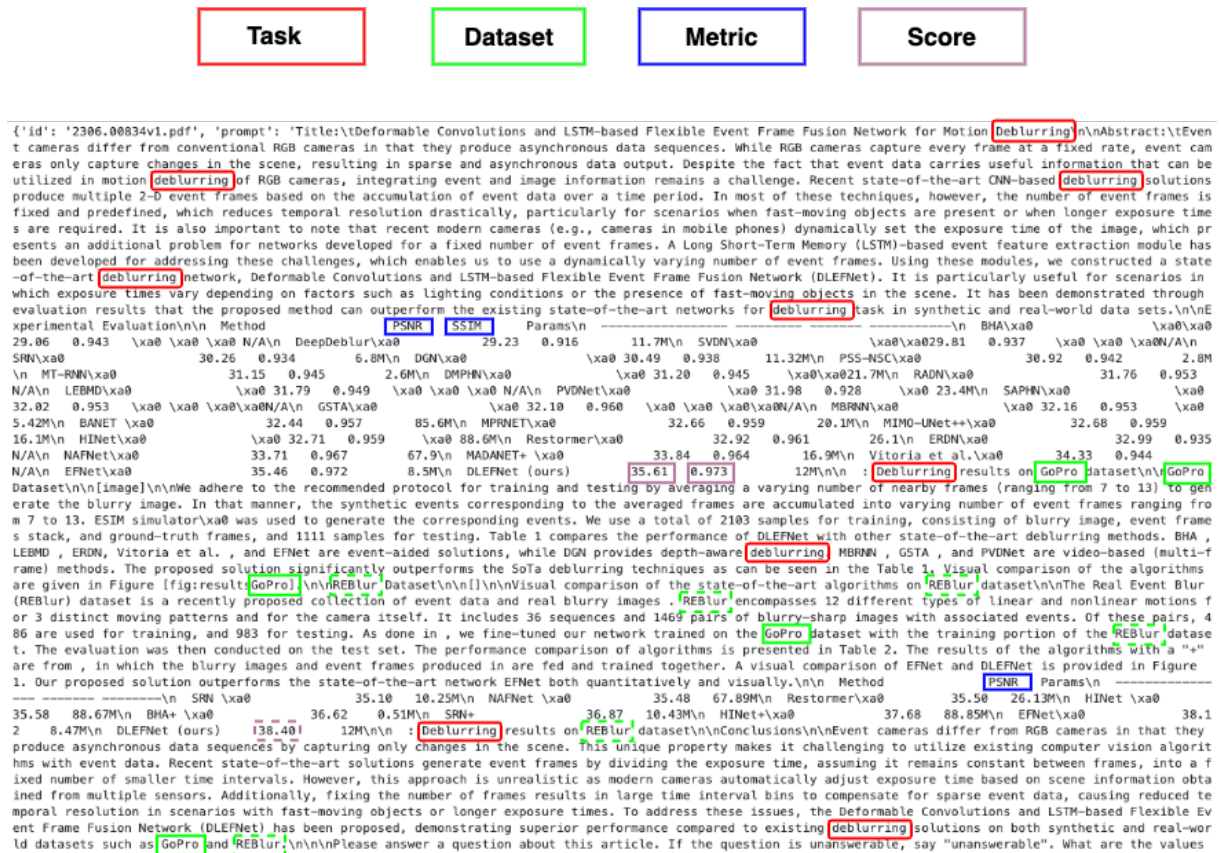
Task

Dataset

Metric

Score

{'id': '2306.00834v1.pdf', 'prompt': 'Title:\tDeformable Convolutions and LSTM-based Flexible Event Frame Fusion Network for Motion Deblurring\n\nAbstract:\tEvent cameras differ from conventional RGB cameras in that they produce asynchronous data sequences. While RGB cameras capture every frame at a fixed rate, event cameras only capture changes in the scene, resulting in sparse and asynchronous data output. Despite the fact that event data carries useful information that can be utilized in motion deblurring of RGB cameras, integrating event and image information remains a challenge. Recent state-of-the-art CNN-based deblurring solutions produce multiple 2-D event frames based on the accumulation of event data over a time period. In most of these techniques, however, the number of event frames is fixed and predefined, which reduces temporal resolution drastically, particularly for scenarios when fast-moving objects are present or when longer exposure times are required. It is also important to note that recent modern cameras (e.g., cameras in mobile phones) dynamically set the exposure time of the image, which presents an additional problem for networks developed for a fixed number of event frames. A Long Short-Term Memory (LSTM)-based event feature extraction module has been developed for addressing these challenges, which enables us to use a dynamically varying number of event frames. Using these modules, we constructed a state-of-the-art deblurring network, Deformable Convolutions and LSTM-based Flexible Event Frame Fusion Network (DLEFNet). It is particularly useful for scenarios in which exposure times vary depending on factors such as lighting conditions or the presence of fast-moving objects in the scene. It has been demonstrated through evaluation results that the proposed method can outperform the existing state-of-the-art networks for deblurring task in synthetic and real-world data sets.\n\nExperimental Evaluation\n\n Method PSNR SSIM Params\n ------------------ -------- -------- -----------\n BHA\xa0 \xa0 29.06 0.943 \xa0 \xa0 \xa0 N/A\n DeepDeblur\xa0 29.23 0.916 11.7M\n SVDN\xa0 \xa0\xa029.81 0.937 \xa0 \xa0 \xa0N/A\n SRN\xa0 30.26 0.934 6.8M\n DGN\xa0 \xa0 30.49 0.938 11.32M\n PSS-NSC\xa0 30.92 0.942 2.8M\n MT-RNN\xa0 31.15 0.945 2.6M\n DMPHN\xa0 \xa0 31.20 0.945 \xa0\xa021.7M\n RADN\xa0 31.76 0.953 N/A\n LEBMD\xa0 \xa0 31.79 0.949 \xa0 \xa0 \xa0 N/A\n PVDNet\xa0 \xa0 31.98 0.928 \xa0 23.4M\n SAPHN\xa0 \xa0 32.02 0.953 \xa0 \xa0 \xa0\xa0N/A\n GSTA\xa0 \xa0 32.10 0.960 \xa0 \xa0 \xa0\xa0N/A\n MBRNN\xa0 \xa0 32.16 0.953 \xa0 5.42M\n BANET \xa0 32.44 0.957 85.6M\n MPRNET\xa0 32.66 0.959 20.1M\n MIMO-UNet++\xa0 32.68 0.959 16.1M\n HINet\xa0 \xa0 32.71 0.959 \xa0 88.6M\n Restormer\xa0 32.92 0.961 26.1\n ERDN\xa0 32.99 0.935 N/A\n NAFNet\xa0 33.71 0.967 67.9\n MADANET+ \xa0 33.84 0.964 16.9M\n Vitoria et al.\xa0 34.33 0.944 N/A\n EFNet\xa0 35.46 0.972 8.5M\n DLEFNet (ours) 35.61 0.973 12M\n : Deblurring results on GoPro dataset\n\nGoPro Dataset\n\n[image]\n\nWe adhere to the recommended protocol for training and testing by averaging a varying number of nearby frames (ranging from 7 to 13) to generate the blurry image. In that manner, the synthetic events corresponding to the averaged frames are accumulated into varying number of event frames ranging from 7 to 13. ESIM simulator\xa0 was used to generate the corresponding events. We use a total of 2103 samples for training, consisting of blurry image, event frames stack, and ground-truth frames, and 1111 samples for testing. Table 1 compares the performance of DLEFNet with other state-of-the-art deblurring methods. BHA , LEBMD , ERDN, Vitoria et al. , and EFNet are event-aided solutions, while DGN provides depth-aware deblurring. MBRNN , GSTA , and PVDNet are video-based (multi-frame) methods. The proposed solution outperforms the SoTa deblurring techniques as can be seen in the Table 1. Visual comparison of the algorithms are given in Figure [fig:resultsGoPro] \n\nREBlur Dataset\n\n[]\n\nVisual comparison of the state-of-the-art algorithms on REBlur dataset\n\nThe Real Event Blur (REBlur) dataset is a recently proposed collection of event data and real blurry images . REBlur encompasses 12 different types of linear and nonlinear motions for 3 distinct moving patterns and for the camera itself. It includes 36 sequences and 1469 pairs of blurry-sharp images with associated events. Of these pairs, 486 are used for training, and 983 for testing. As done in , we fine-tuned our network trained on the GoPro dataset with the training portion of the REBlur dataset. The evaluation was then conducted on the test set. The performance comparison of algorithms is presented in Table 2. The results of the algorithms with a "+" are from , in which the blurry images and event frames produced in are fed and trained together. A visual comparison of EFNet and DLEFNet is provided in Figure 1. Our proposed solution outperforms the state-of-the-art network EFNet both quantitatively and visually.\n\n Method PSNR Params\n ------------- ------- --------\n SRN \xa0 35.10 10.25M\n NAFNet \xa0 35.48 67.89M\n Restormer\xa0 35.50 26.13M\n HINet \xa0 35.58 88.67M\n BHA+ \xa0 36.62 0.51M\n SRN+ 36.87 10.43M\n HINet+\xa0 37.68 88.85M\n EFNet\xa0 38.12 8.47M\n DLEFNet (ours) 38.40 12M\n\n : Deblurring results on REBlur dataset\n\nConclusions\n\nEvent cameras differ from RGB cameras in that they produce asynchronous data sequences by capturing only changes in the scene. This unique property makes it challenging to utilize existing computer vision algorithms with event data. Recent state-of-the-art solutions generate event frames by dividing the exposure time, assuming it remains constant between frames, into a fixed number of smaller time intervals. However, this approach is unrealistic as modern cameras automatically adjust exposure time based on scene information obtained from multiple sensors. Additionally, fixing the number of frames results in large time interval bins to compensate for sparse event data, causing reduced temporal resolution in scenarios with fast-moving objects or longer exposure times. To address these issues, the Deformable Convolutions and LSTM-based Flexible Event Frame Fusion Network (DLEFNet) has been proposed, demonstrating superior performance compared to existing deblurring solutions on both synthetic and real-world datasets such as GoPro and REBlur.\n\n\nPlease answer a question about this article. If the question is unanswerable, say "unanswerable". What are the values